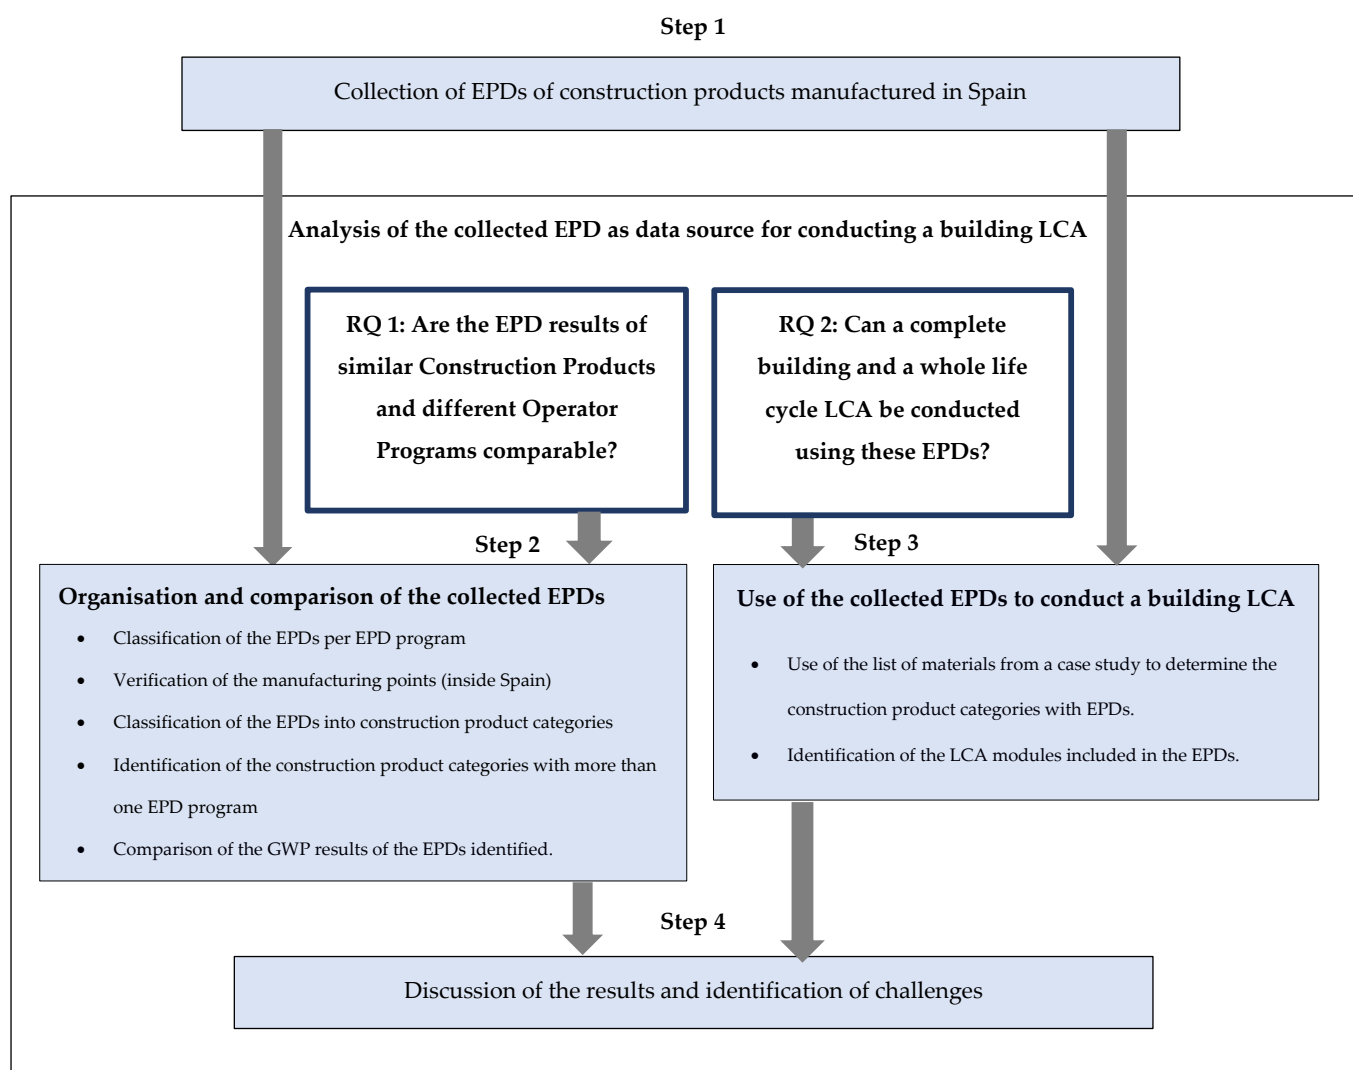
Step 1

Collection of EPDs of construction products manufactured in Spain

Analysis of the collected EPD as data source for conducting a building LCA

RQ 1: Are the EPD results of similar Construction Products and different Operator Programs comparable?

RQ 2: Can a complete building and a whole life cycle LCA be conducted using these EPDs?

Step 2

Step 3

Organisation and comparison of the collected EPDs

- Classification of the EPDs per EPD program
- Verification of the manufacturing points (inside Spain)
- Classification of the EPDs into construction product categories
- Identification of the construction product categories with more than one EPD program
- Comparison of the GWP results of the EPDs identified.

Use of the collected EPDs to conduct a building LCA

- Use of the list of materials from a case study to determine the construction product categories with EPDs.
- Identification of the LCA modules included in the EPDs.

Step 4

Discussion of the results and identification of challenges